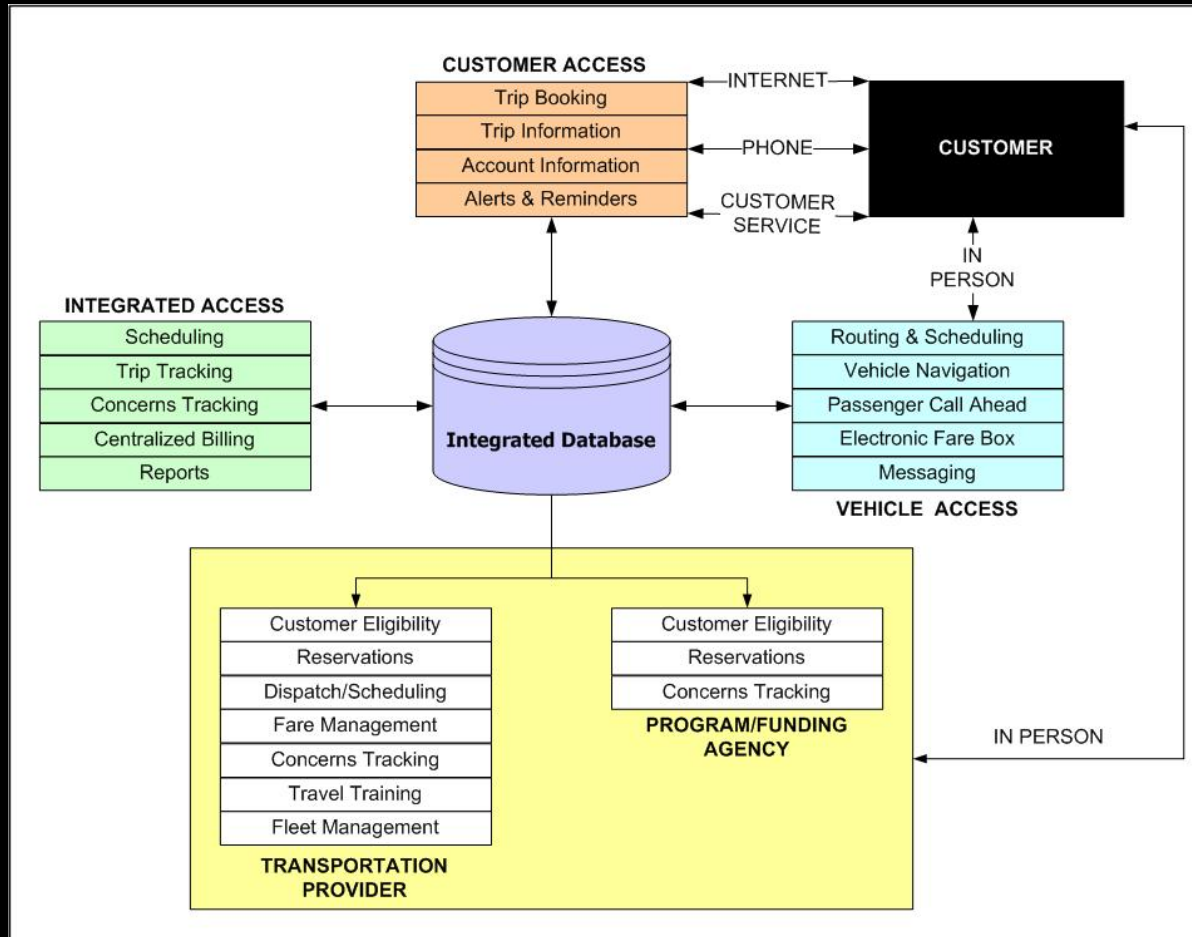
CUSTOMER ACCESS

Trip Booking
Trip Information
Account Information
Alerts & Reminders

INTERNET
PHONE
CUSTOMER SERVICE

CUSTOMER

IN PERSON

INTEGRATED ACCESS

Scheduling
Trip Tracking
Concerns Tracking
Centralized Billing
Reports

Integrated Database

Routing & Scheduling
Vehicle Navigation
Passenger Call Ahead
Electronic Fare Box
Messaging

VEHICLE ACCESS

Customer Eligibility
Reservations
Dispatch/Scheduling
Fare Management
Concerns Tracking
Travel Training
Fleet Management

TRANSPORTATION PROVIDER

Customer Eligibility
Reservations
Concerns Tracking

PROGRAM/FUNDING AGENCY

IN PERSON